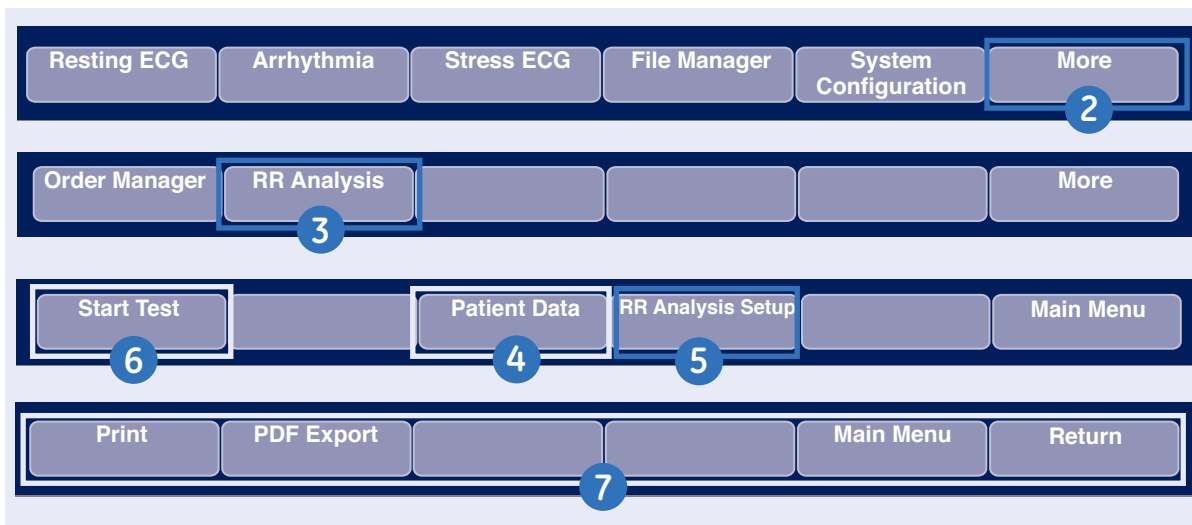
Resting ECG | Arrhythmia | Stress ECG | File Manager | System Configuration | More
2

Order Manager | RR Analysis | More
3

Start Test | Patient Data | RR Analysis Setup | Main Menu
6 4 5

Print | PDF Export | Main Menu | Return
7